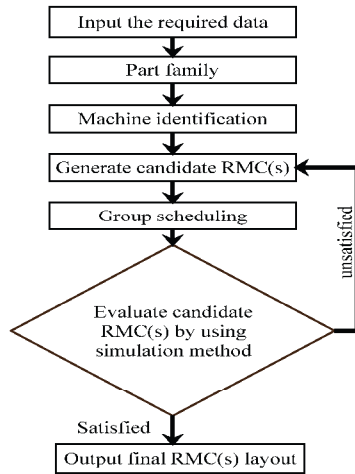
Input the required data

Part family

Machine identification

Generate candidate RMC(s)

Group scheduling

unsatisfied

Evaluate candidate RMC(s) by using simulation method

Satisfied

Output final RMC(s) layout